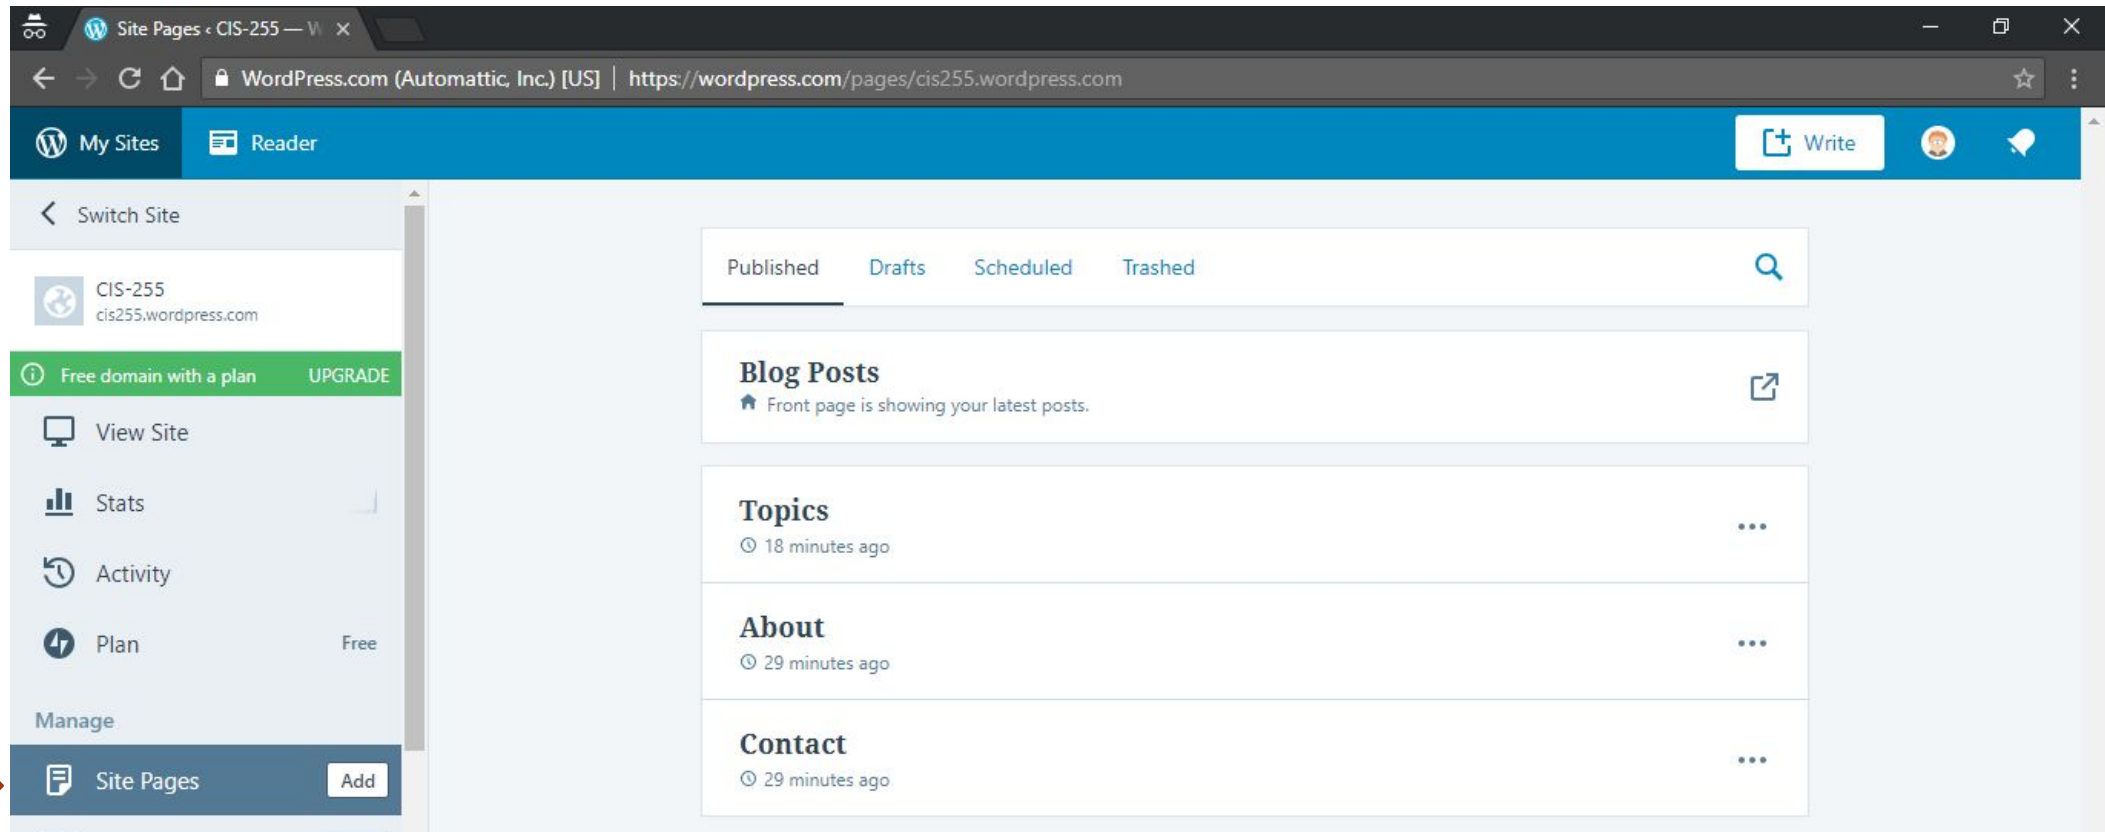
Site Pages ‹ CIS-255 — W ×

WordPress.com (Automattic, Inc.) [US] | https://wordpress.com/pages/cis255.wordpress.com

My Sites Reader Write

Switch Site

CIS-255
cis255.wordpress.com

Free domain with a plan UPGRADE

View Site

Stats

Activity

Plan Free

Manage

Site Pages Add

Published Drafts Scheduled Trashed

Blog Posts
Front page is showing your latest posts.

Topics
18 minutes ago

About
29 minutes ago

Contact
29 minutes ago